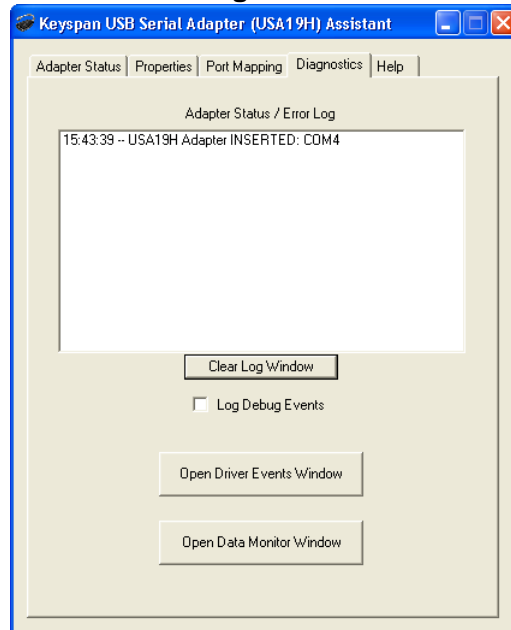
Keyspan USB Serial Adapter (USA19H) Assistant

Adapter Status | Properties | Port Mapping | Diagnostics | Help

Adapter Status / Error Log

15:43:39 -- USA19H Adapter INSERTED: COM4

Clear Log Window

Log Debug Events

Open Driver Events Window

Open Data Monitor Window